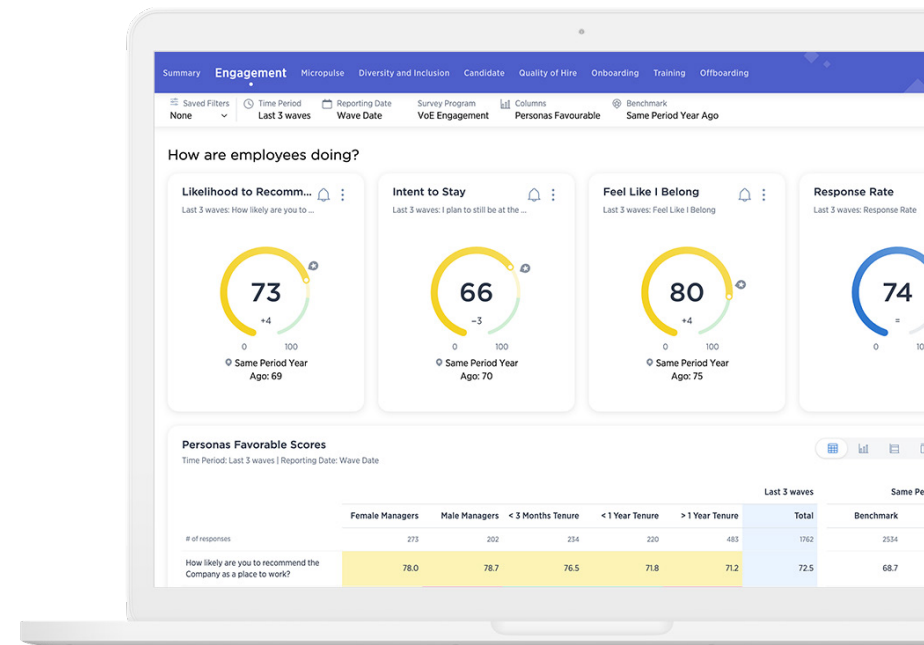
Summary Engagement Micropulse Diversity and Inclusion Candidate Quality of Hire Onboarding Training Offboarding

Saved Filters None
Time Period Last 3 waves
Reporting Date Wave Date
Survey Program VoE Engagement
Columns Personas Favourable
Benchmark Same Period Year Ago

How are employees doing?

Likelihood to Recomm...
Last 3 waves: How likely are you to ...
73
+4
0 100
Same Period Year Ago: 69

Intent to Stay
Last 3 waves: I plan to still be at the ...
66
-3
0 100
Same Period Year Ago: 70

Feel Like I Belong
Last 3 waves: Feel Like I Belong
80
+4
0 100
Same Period Year Ago: 75

Response Rate
Last 3 waves: Response Rate
74
=
0 10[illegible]

Personas Favorable Scores
Time Period: Last 3 waves | Reporting Date: Wave Date

| | Female Managers | Male Managers | < 3 Months Tenure | < 1 Year Tenure | > 1 Year Tenure | Total | Benchmark |
|---|---|---|---|---|---|---|---|
| | | | | | | Last 3 waves | Same Pe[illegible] |
| # of responses | 273 | 202 | 234 | 220 | 483 | 1762 | 2534 |
| How likely are you to recommend the Company as a place to work? | 78.0 | 78.7 | 76.5 | 71.8 | 71.2 | 72.5 | 68.7 |